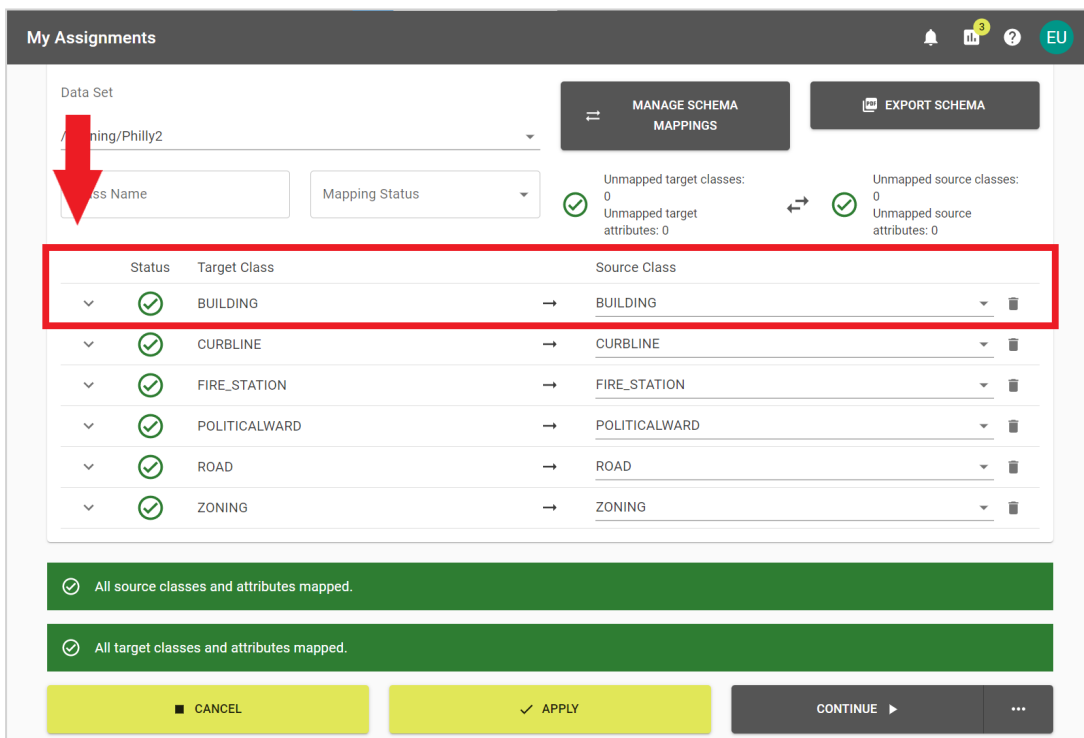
My Assignments

3

EU

Data Set

/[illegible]ning/Philly2

MANAGE SCHEMA MAPPINGS

EXPORT SCHEMA

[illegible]ss Name

Mapping Status

Unmapped target classes: 0
Unmapped target attributes: 0

Unmapped source classes: 0
Unmapped source attributes: 0

| | Status | Target Class | | Source Class |
|---|---|---|---|---|
| | | BUILDING | → | BUILDING |
| | | CURBLINE | → | CURBLINE |
| | | FIRE_STATION | → | FIRE_STATION |
| | | POLITICALWARD | → | POLITICALWARD |
| | | ROAD | → | ROAD |
| | | ZONING | → | ZONING |

All source classes and attributes mapped.

All target classes and attributes mapped.

CANCEL

APPLY

CONTINUE

...